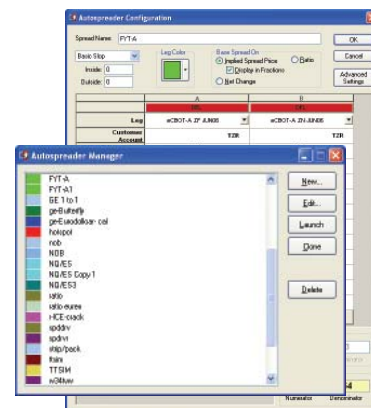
Autospreader Configuration

Spread Name: FYT-A

OK

Cancel

Advanced Settings

Basic Slop

Inside: 0

Outside: 0

Leg Color

Base Spread On

Implied Spread Price

Ratio

Display in Fractions

Net Change

| | A | B |
|---|---|---|
| | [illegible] | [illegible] |
| Leg | eCBOT-A ZF JUN08 | eCBOT-A ZN JUN08 |
| Customer Account | TZR | TZR |

Autospreader Manager

FYT-A
FYT-A1
GE 1 to 1
ge-Butterfly
ge-Eurodollar- cal
hokopol
nob
NOB
NQ/ES
NQ/ES Copy 1
NQ/ES3
ratio
ratio euree
HCE-crack
spddrv
spdrvt
strip/pack
train
TTSIM
w34kwv

New...

Edit...

Launch

Done

Delete

Numerator

Denominator